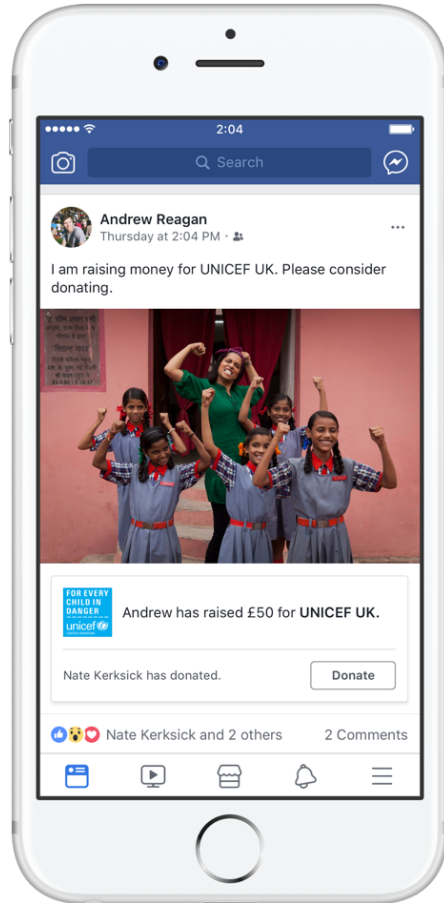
2:04

Search

Andrew Reagan
Thursday at 2:04 PM

I am raising money for UNICEF UK. Please consider donating.

FOR EVERY CHILD IN DANGER
unicef

Andrew has raised £50 for **UNICEF UK.**

Nate Kerksick has donated.

Donate

Nate Kerksick and 2 others

2 Comments